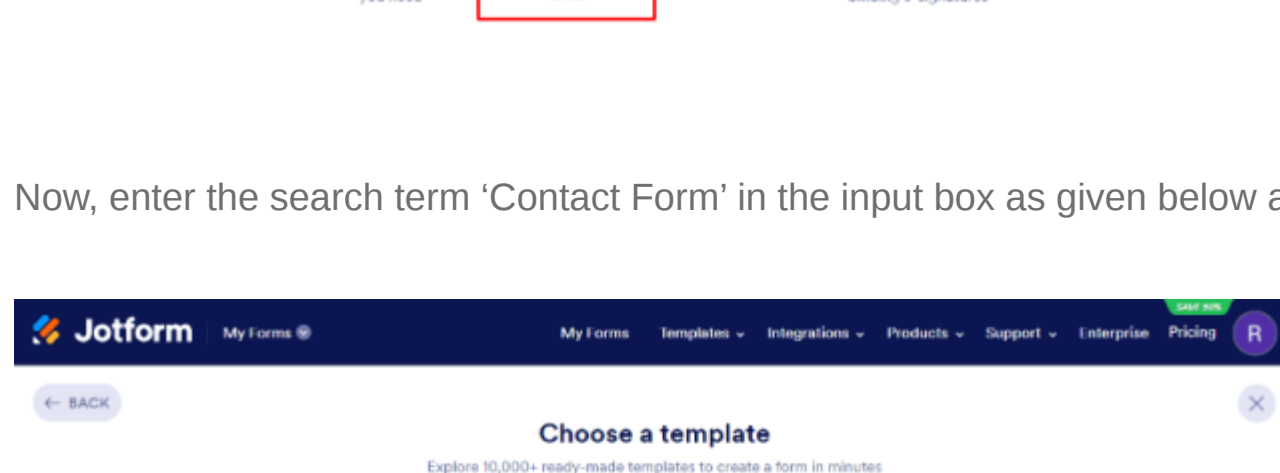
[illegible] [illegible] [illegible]

Now, enter the search term ‘Contact Form’ in the input box as given below a

Jotform My Forms

My Forms Templates Integrations Products Support Enterprise SAVE 50% Pricing R

BACK

Choose a template

Explore 10,000+ ready-made templates to create a form in minutes